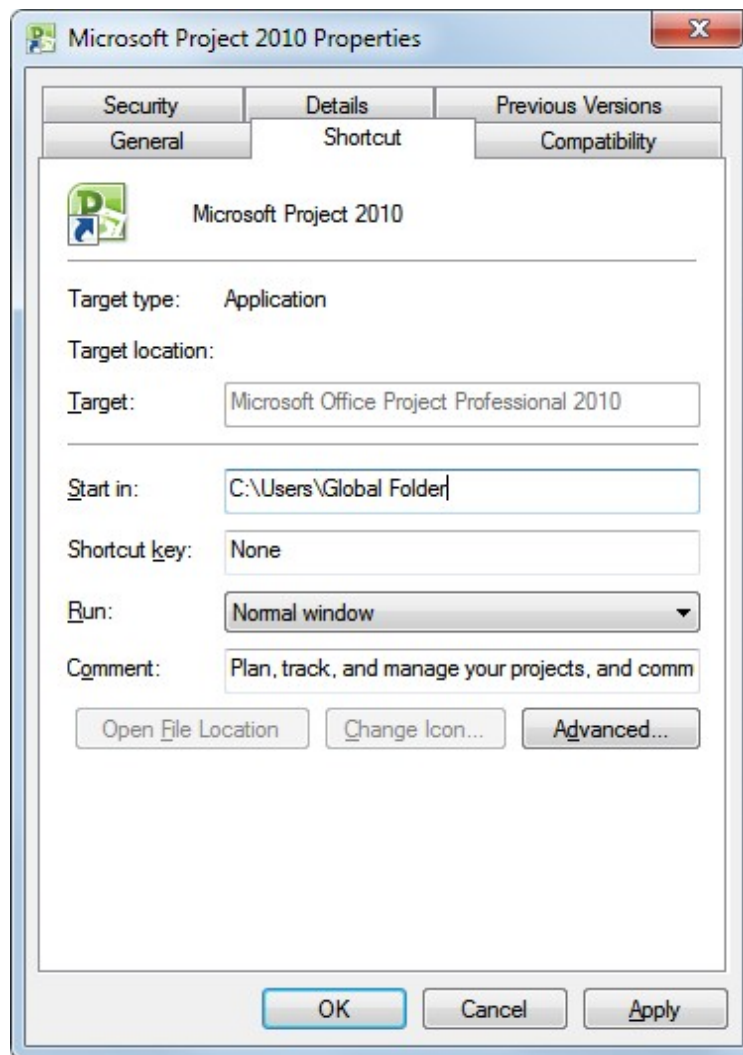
Microsoft Project 2010 Properties

Security | Details | Previous Versions
General | Shortcut | Compatibility

Microsoft Project 2010

Target type: Application

Target location:

Target: Microsoft Office Project Professional 2010

Start in: C:\Users\Global Folder

Shortcut key: None

Run: Normal window

Comment: Plan, track, and manage your projects, and comm

Open File Location | Change Icon... | Advanced...

OK | Cancel | Apply